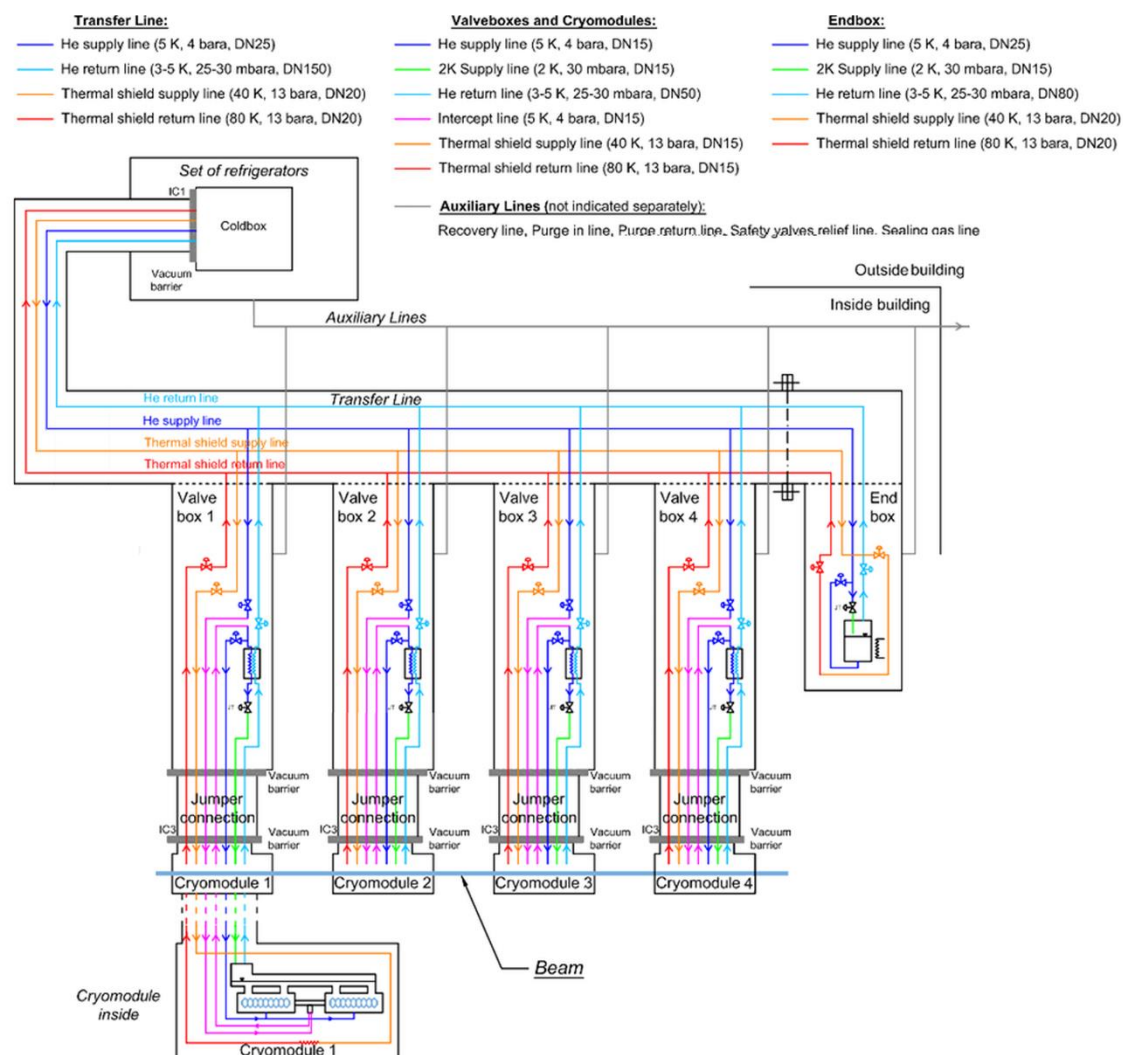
Transfer Line:
He supply line (5 K, 4 bara, DN25)
He return line (3-5 K, 25-30 mbara, DN150)
Thermal shield supply line (40 K, 13 bara, DN20)
Thermal shield return line (80 K, 13 bara, DN20)

Valveboxes and Cryomodules:
He supply line (5 K, 4 bara, DN15)
2K Supply line (2 K, 30 mbara, DN15)
He return line (3-5 K, 25-30 mbara, DN50)
Intercept line (5 K, 4 bara, DN15)
Thermal shield supply line (40 K, 13 bara, DN15)
Thermal shield return line (80 K, 13 bara, DN15)

Endbox:
He supply line (5 K, 4 bara, DN25)
2K Supply line (2 K, 30 mbara, DN15)
He return line (3-5 K, 25-30 mbara, DN80)
Thermal shield supply line (40 K, 13 bara, DN20)
Thermal shield return line (80 K, 13 bara, DN20)

Set of refrigerators
IC1
Coldbox
Vacuum barrier

Auxiliary Lines (not indicated separately):
Recovery line, Purge in line, Purge return line, Safety valves relief line, Sealing gas line

Outside building
Inside building
Auxiliary Lines
He return line
Transfer Line
He supply line
Thermal shield supply line
Thermal shield return line

Valve box 1
Valve box 2
Valve box 3
Valve box 4
End box

Vacuum barrier
Jumper connection
IC3
Vacuum barrier
Vacuum barrier
Jumper connection
IC3
Vacuum barrier
Vacuum barrier
Jumper connection
IC3
Vacuum barrier
Vacuum barrier
Jumper connection
IC3
Vacuum barrier

Cryomodule 1
Cryomodule 2
Cryomodule 3
Cryomodule 4

Beam

Cryomodule inside
Cryomodule 1